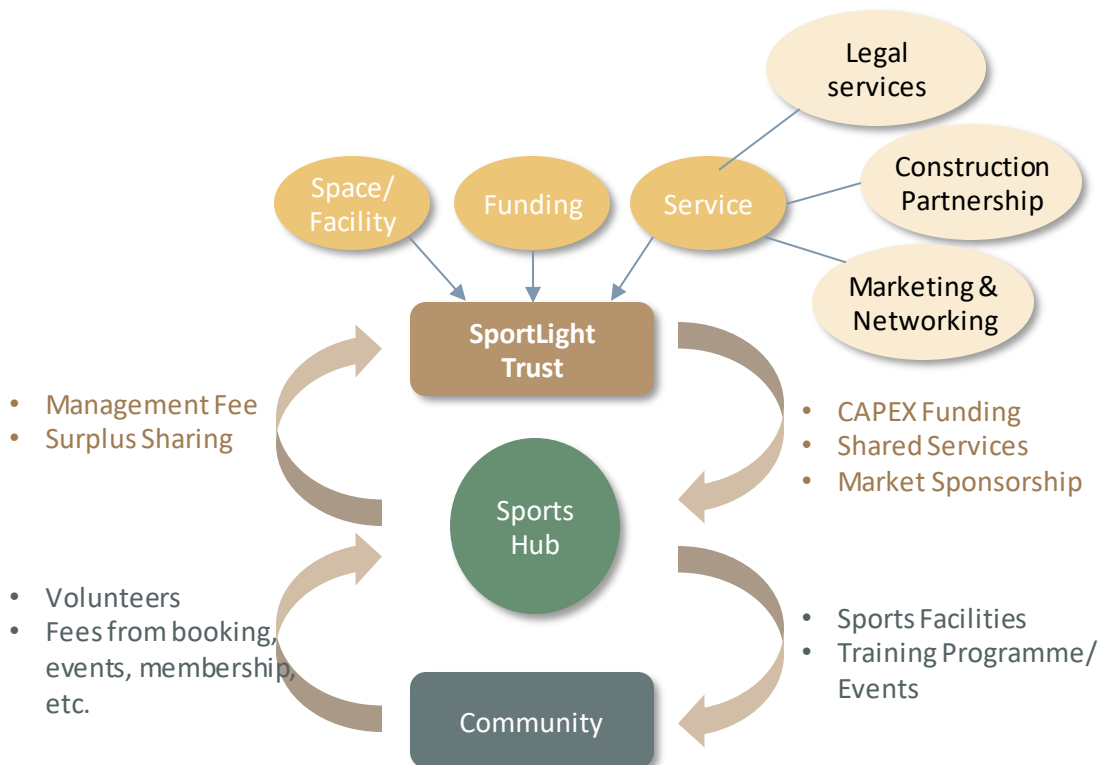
Legal services

Construction Partnership

Marketing & Networking

Space/ Facility

Funding

Service

SportLight Trust

- Management Fee
- Surplus Sharing

- CAPEX Funding
- Shared Services
- Market Sponsorship

Sports Hub

- Volunteers
- Fees from booking, events, membership, etc.

- Sports Facilities
- Training Programme/ Events

Community